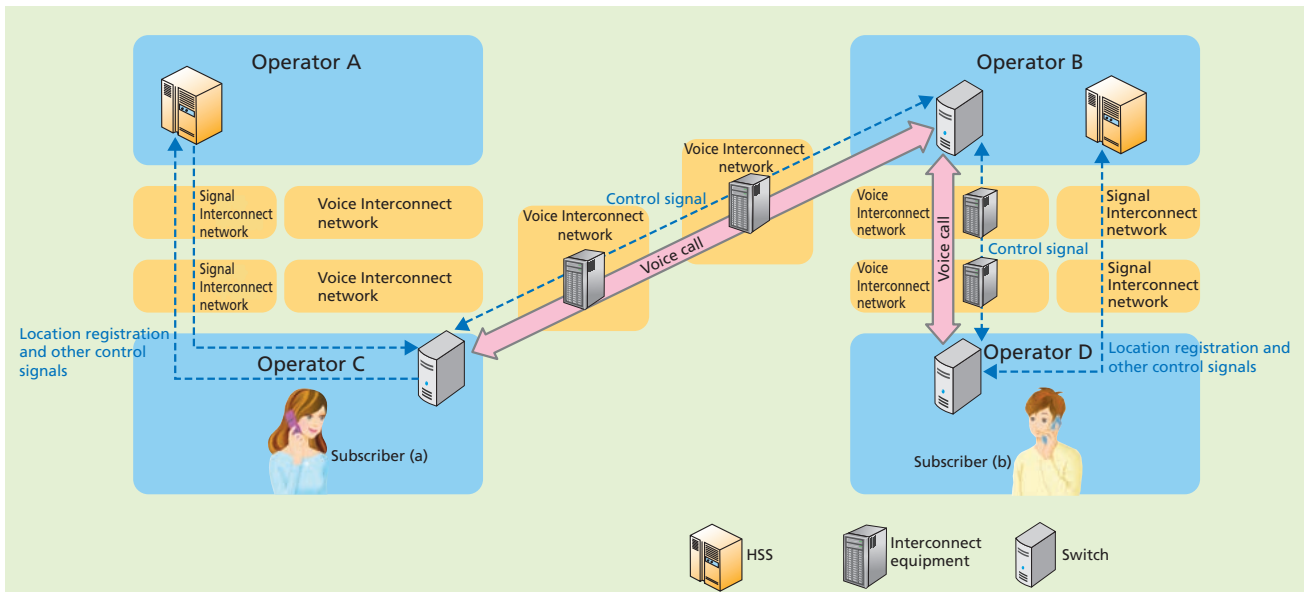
Operator A

Signal Interconnect network

Voice Interconnect network

Signal Interconnect network

Voice Interconnect network

Location registration and other control signals

Operator C

Subscriber (a)

Voice Interconnect network

Control signal

Voice Interconnect network

Voice call

Operator B

Voice Interconnect network

Voice Interconnect network

Voice call

Control signal

Signal Interconnect network

Signal Interconnect network

Operator D

Location registration and other control signals

Subscriber (b)

HSS

Interconnect equipment

Switch